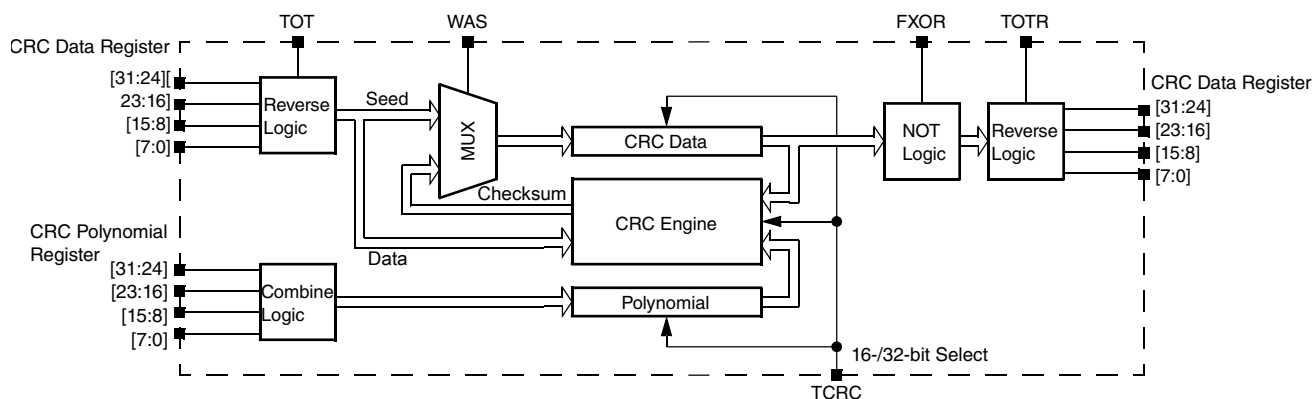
TOT

WAS

FXOR

TOTR

CRC Data Register

[31:24][

23:16]

[15:8]

[7:0]

Reverse Logic

Seed

MUX

CRC Data

NOT Logic

Reverse Logic

CRC Data Register

[31:24]

[23:16]

[15:8]

[7:0]

Checksum

CRC Engine

CRC Polynomial Register

Data

[31:24]

[23:16]

[15:8]

[7:0]

Combine Logic

Polynomial

16-/32-bit Select

TCRC